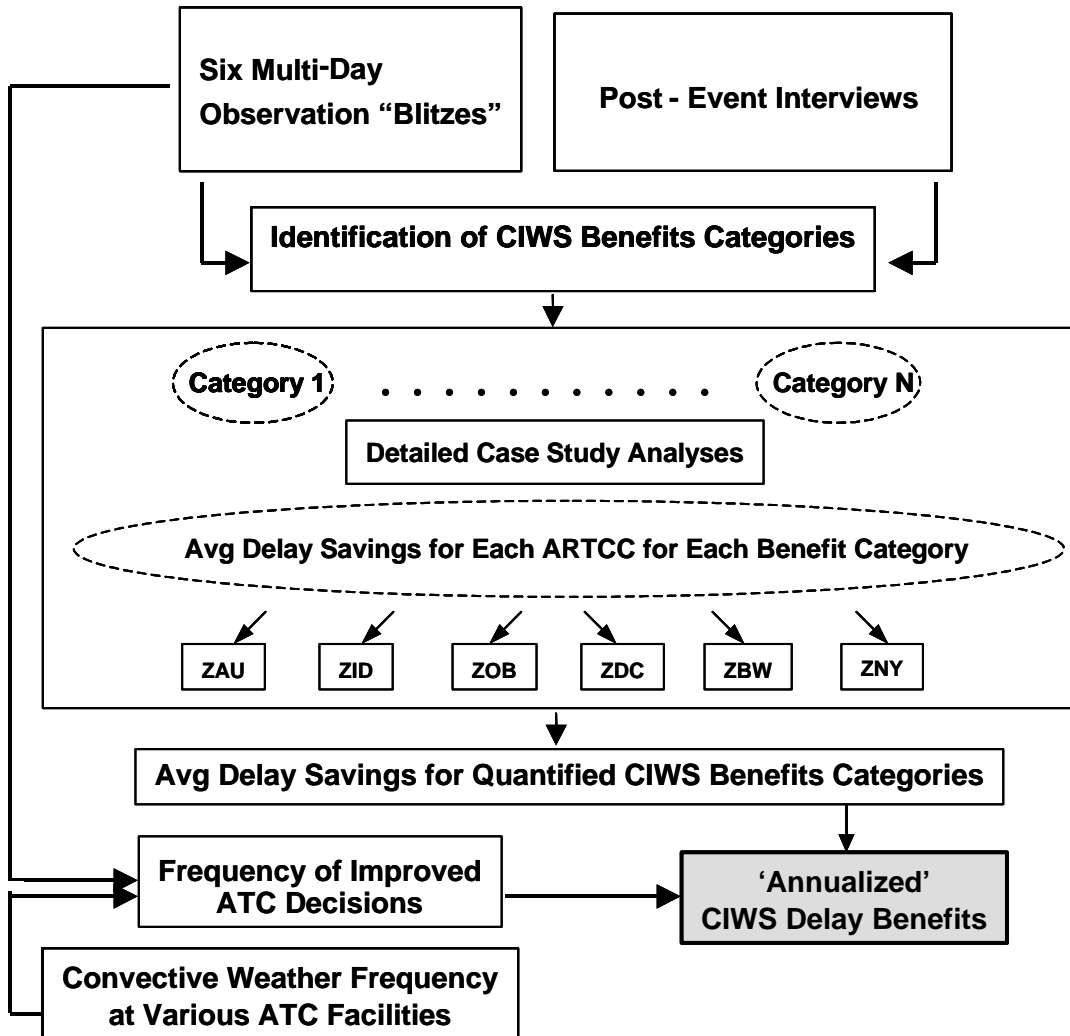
Six Multi-Day Observation “Blitzes”

Post - Event Interviews

Identification of CIWS Benefits Categories

Category 1

. . . . . . . . . . .

Category N

Detailed Case Study Analyses

Avg Delay Savings for Each ARTCC for Each Benefit Category

ZAU

ZID

ZOB

ZDC

ZBW

ZNY

Avg Delay Savings for Quantified CIWS Benefits Categories

Frequency of Improved ATC Decisions

‘Annualized’ CIWS Delay Benefits

Convective Weather Frequency at Various ATC Facilities